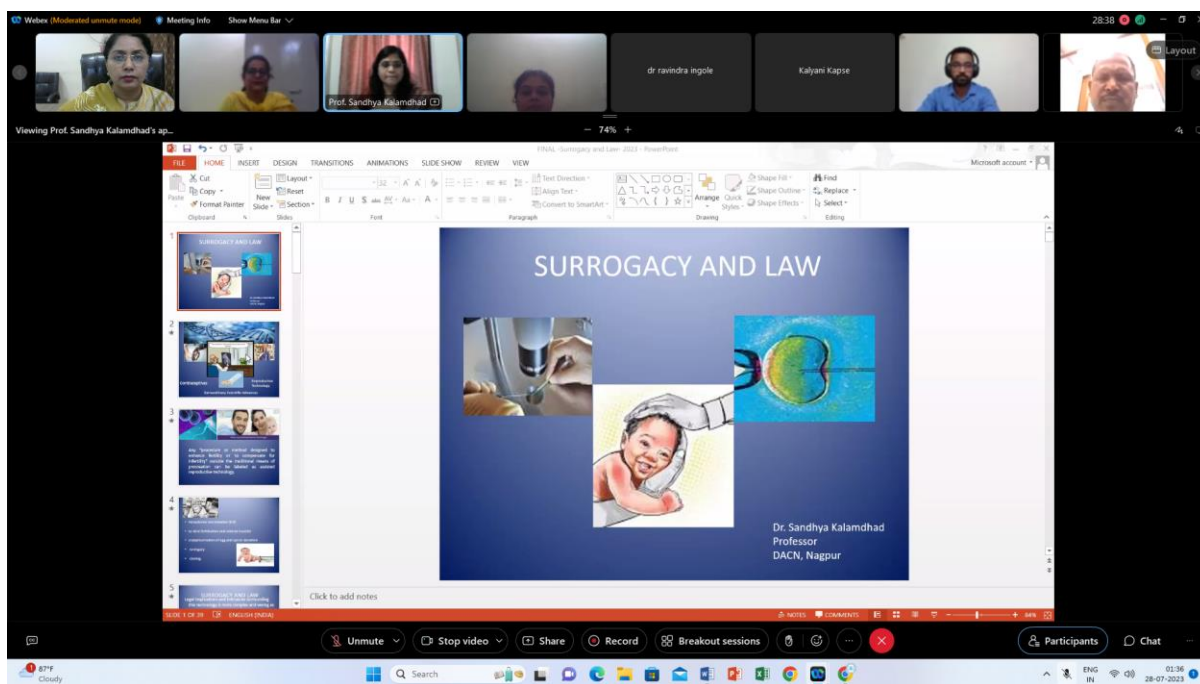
Webex (Moderated unmute mode) Meeting Info Show Menu Bar

28:38

Layout

Prof. Sandhya Kalamdhad

dr ravindra ingole

Kalyani Kapse

Viewing Prof. Sandhya Kalamdhad's ap...

− 74% +

FINAL -Surrogacy and Law- 2023 - PowerPoint

Microsoft account

FILE HOME INSERT DESIGN TRANSITIONS ANIMATIONS SLIDE SHOW REVIEW VIEW

Cut Copy Format Painter Paste Clipboard

Layout Reset Section New Slide Slides

Font

Text Direction Align Text Convert to SmartArt Paragraph

Arrange Quick Styles Shape Fill Shape Outline Shape Effects Drawing

Find Replace Select Editing

1 SURROGACY AND LAW

2

3

4

5 SURROGACY AND LAW

SURROGACY AND LAW

Dr. Sandhya Kalamdhad
Professor
DACN, Nagpur

Click to add notes

SLIDE 1 OF 39 ENGLISH (INDIA) NOTES COMMENTS 84%

Unmute Stop video Share Record Breakout sessions Participants Chat

87°F Cloudy

Search

ENG IN 01:36 28-07-2023